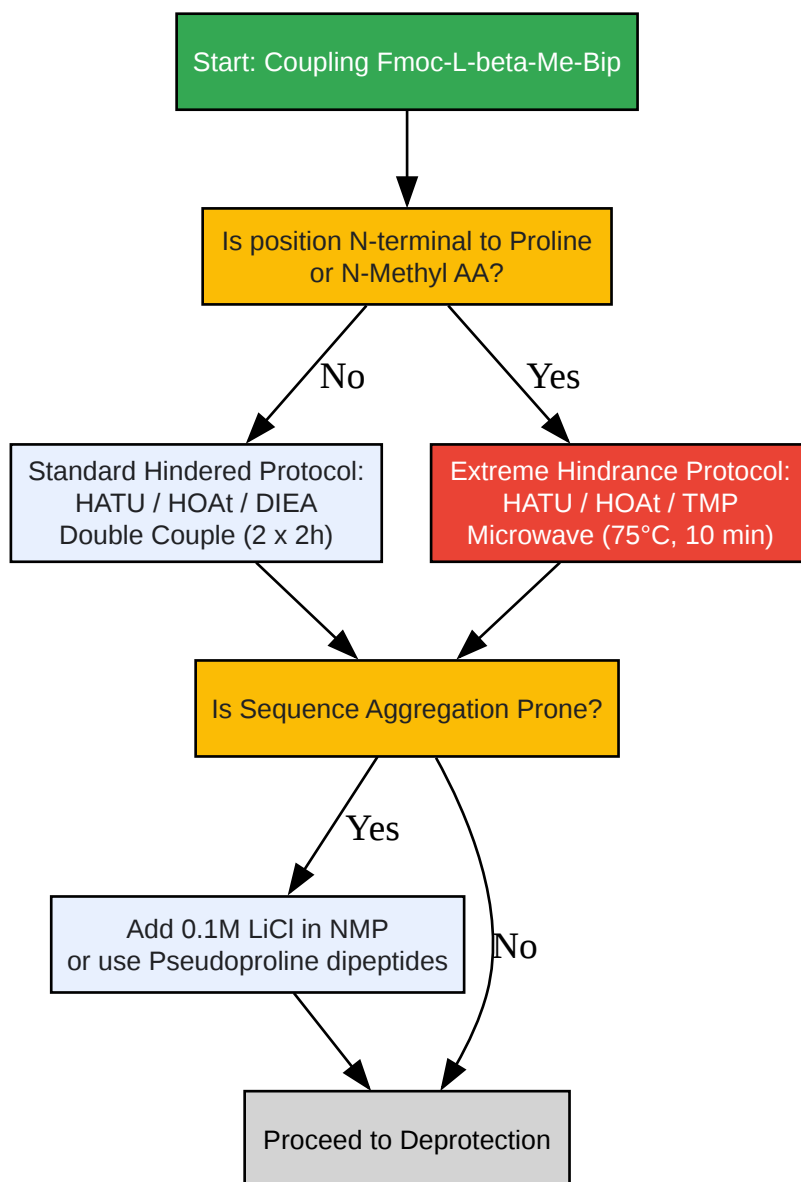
Start: Coupling Fmoc-L-beta-Me-Bip

Is position N-terminal to Proline or N-Methyl AA?

No

Yes

Standard Hindered Protocol:
HATU / HOAt / DIEA
Double Couple (2 x 2h)

Extreme Hindrance Protocol:
HATU / HOAt / TMP
Microwave (75°C, 10 min)

Is Sequence Aggregation Prone?

Yes

Add 0.1M LiCl in NMP
or use Pseudoproline dipeptides

No

Proceed to Deprotection